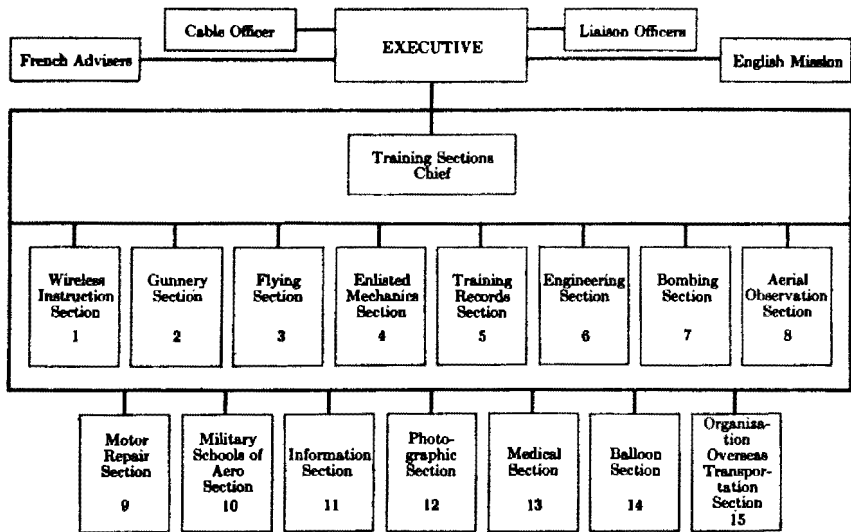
Cable Officer

EXECUTIVE

Liaison Officers

French Advisers

English Mission

Training Sections Chief

Wireless Instruction Section 1

Gunnery Section 2

Flying Section 3

Enlisted Mechanics Section 4

Training Records Section 5

Engineering Section 6

Bombing Section 7

Aerial Observation Section 8

Motor Repair Section 9

Military Schools of Aero Section 10

Information Section 11

Photographic Section 12

Medical Section 13

Balloon Section 14

Organisation Overseas Transportation Section 15